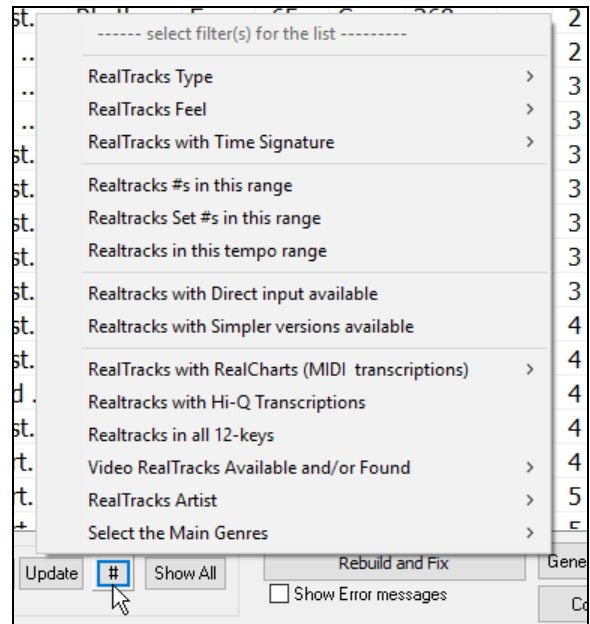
------ select filter(s) for the list ---------

RealTracks Type >
RealTracks Feel >
RealTracks with Time Signature >

Realtracks #s in this range
Realtracks Set #s in this range
Realtracks in this tempo range

Realtracks with Direct input available
Realtracks with Simpler versions available

RealTracks with RealCharts (MIDI transcriptions) >
Realtracks with Hi-Q Transcriptions
Realtracks in all 12-keys
Video RealTracks Available and/or Found >
RealTracks Artist >
Select the Main Genres >

Update # Show All
Rebuild and Fix
Show Error messages
Gene
Co

2
2
3
3
3
3
3
3
3
4
4
4
4
4
5